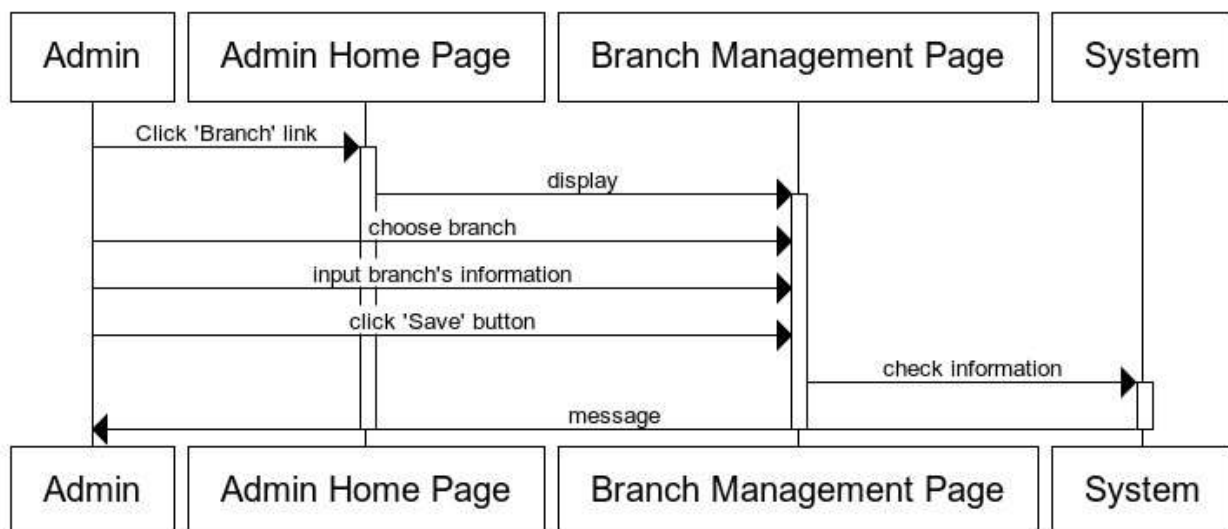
Admin
Admin Home Page
Branch Management Page
System

Click 'Branch' link
display
choose branch
input branch's information
click 'Save' button
check information
message

Admin
Admin Home Page
Branch Management Page
System